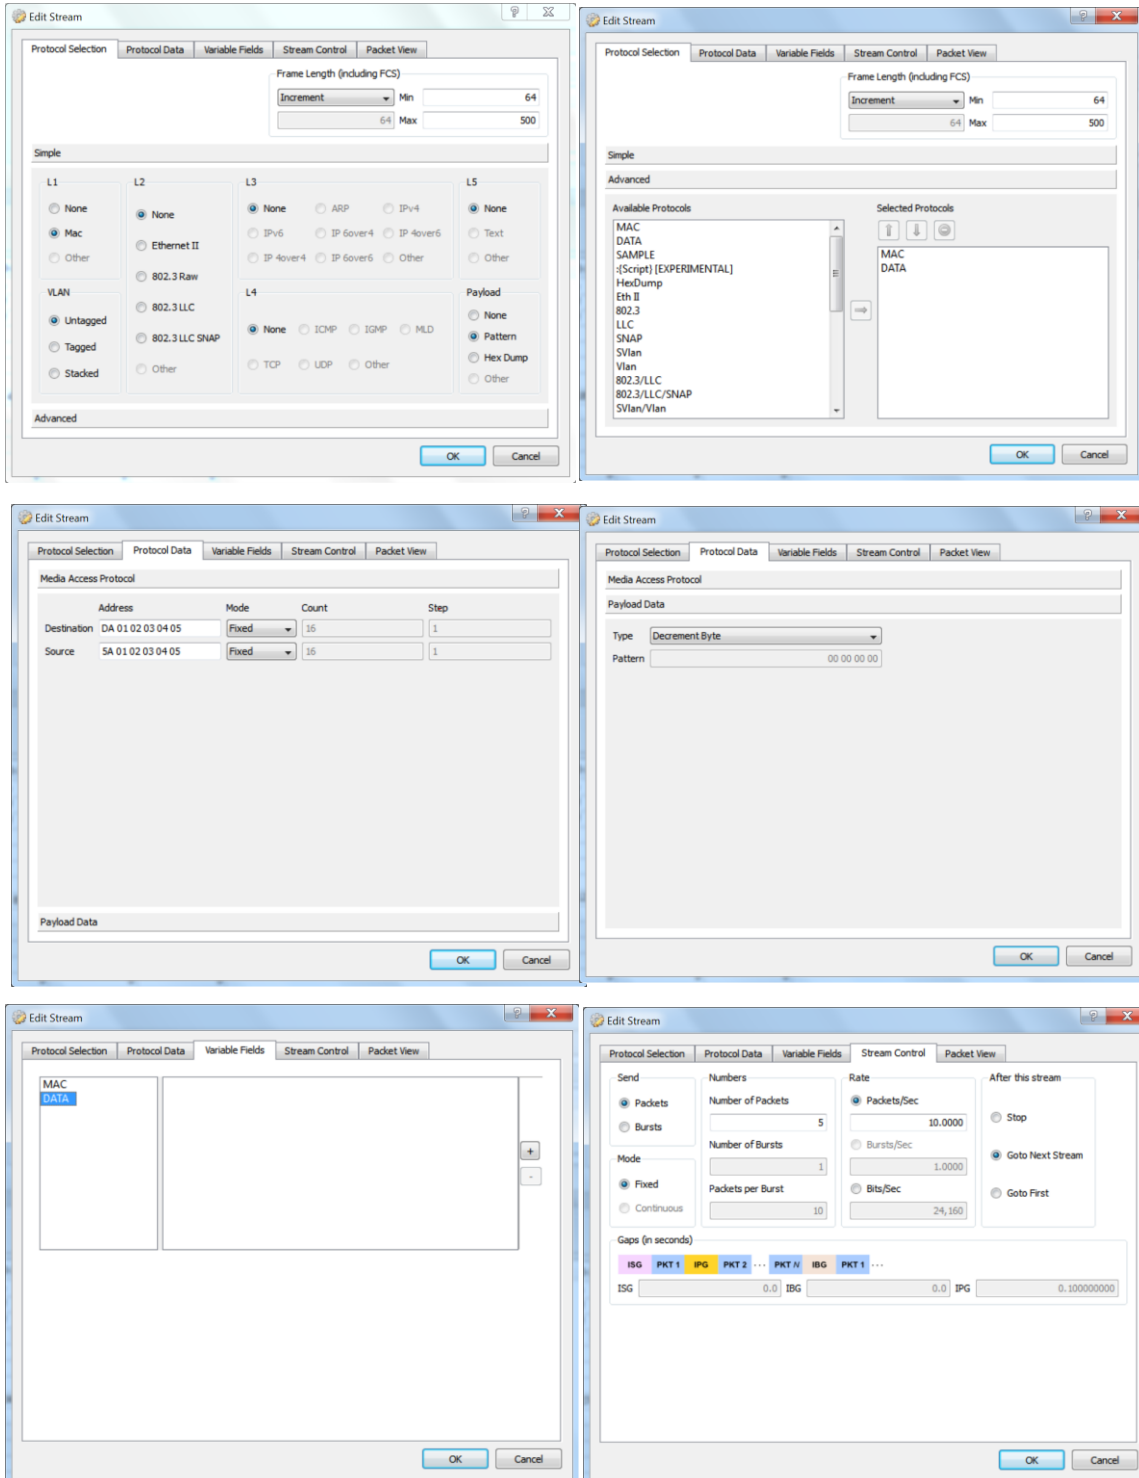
Edit Stream

Protocol Selection | Protocol Data | Variable Fields | Stream Control | Packet View

Frame Length (including FCS)
Increment | Min 64
64 | Max 500

Simple

L1
None
Mac
Other

L2
None
Ethernet II
802.3 Raw
802.3 LLC
802.3 LLC SNAP
Other

L3
None
ARP
IPv4
IPv6
IP 6over4
IP 4over6
IP 4over4
IP 6over6
Other

L5
None
Text
Other

VLAN
Untagged
Tagged
Stacked

L4
None
ICMP
IGMP
MLD
TCP
UDP
Other

Payload
None
Pattern
Hex Dump
Other

Advanced

OK | Cancel

Edit Stream

Protocol Selection | Protocol Data | Variable Fields | Stream Control | Packet View

Frame Length (including FCS)
Increment | Min 64
64 | Max 500

Simple
Advanced

Available Protocols
MAC
DATA
SAMPLE
:[Script] [EXPERIMENTAL]
HexDump
Eth II
802.3
LLC
SNAP
SVlan
Vlan
802.3/LLC
802.3/LLC/SNAP
SVlan/Vlan

Selected Protocols
MAC
DATA

OK | Cancel

Edit Stream

Protocol Selection | Protocol Data | Variable Fields | Stream Control | Packet View

Media Access Protocol

| | Address | Mode | Count | Step |
|---|---|---|---|---|
| Destination | DA 01 02 03 04 05 | Fixed | 16 | 1 |
| Source | SA 01 02 03 04 05 | Fixed | 16 | 1 |

Payload Data

OK | Cancel

Edit Stream

Protocol Selection | Protocol Data | Variable Fields | Stream Control | Packet View

Media Access Protocol
Payload Data

Type Decrement Byte
Pattern 00 00 00 00

OK | Cancel

Edit Stream

Protocol Selection | Protocol Data | Variable Fields | Stream Control | Packet View

MAC
DATA

+
-

OK | Cancel

Edit Stream

Protocol Selection | Protocol Data | Variable Fields | Stream Control | Packet View

Send
Packets
Bursts

Numbers
Number of Packets
5
Number of Bursts
1
Packets per Burst
10

Rate
Packets/Sec
10.0000
Bursts/Sec
1.0000
Bits/Sec
24,160

After this stream
Stop
Goto Next Stream
Goto First

Mode
Fixed
Continuous

Gaps (in seconds)
ISG | PKT 1 | IPG | PKT 2 | ... | PKT N | IBG | PKT 1 | ...
ISG 0.0 IBG 0.0 IPG 0.100000000

OK | Cancel